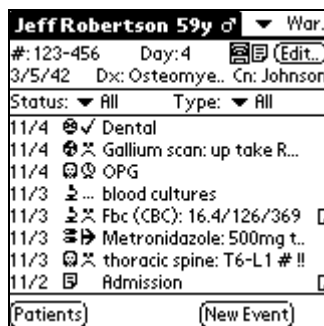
Jeff Robertson 59y ♂ ▼ War.
#:123-456 Day:4 (Edit..)
3/5/42 Dx: Osteomye.. Cn: Johnson
Status: ▼ All Type: ▼ All
11/4 ✓ Dental
11/4 Gallium scan: up take R...
11/4 OPG
11/3 ... blood cultures
11/3 Fbc (CBC): 16.4/126/369
11/3 Metronidazole: 500mg t..
11/3 thoracic spine: T6-L1 # !!
11/2 Admission
(Patients) (New Event)